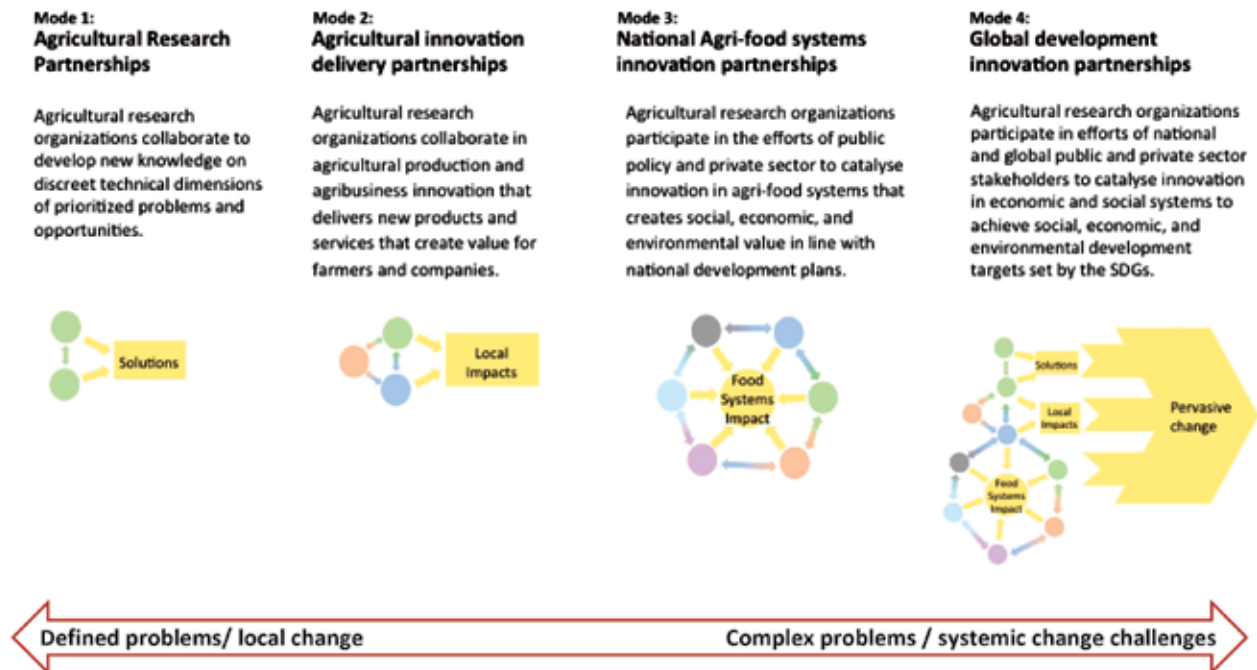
Mode 1:
Agricultural Research Partnerships

Agricultural research organizations collaborate to develop new knowledge on discreet technical dimensions of prioritized problems and opportunities.

Solutions

Mode 2:
Agricultural innovation delivery partnerships

Agricultural research organizations collaborate in agricultural production and agribusiness innovation that delivers new products and services that create value for farmers and companies.

Local Impacts

Mode 3:
National Agri-food systems innovation partnerships

Agricultural research organizations participate in the efforts of public policy and private sector to catalyse innovation in agri-food systems that creates social, economic, and environmental value in line with national development plans.

Food Systems Impact

Mode 4:
Global development innovation partnerships

Agricultural research organizations participate in efforts of national and global public and private sector stakeholders to catalyse innovation in economic and social systems to achieve social, economic, and environmental development targets set by the SDGs.

Solutions

Local Impacts

Food Systems Impact

Pervasive change

Defined problems/ local change

Complex problems / systemic change challenges